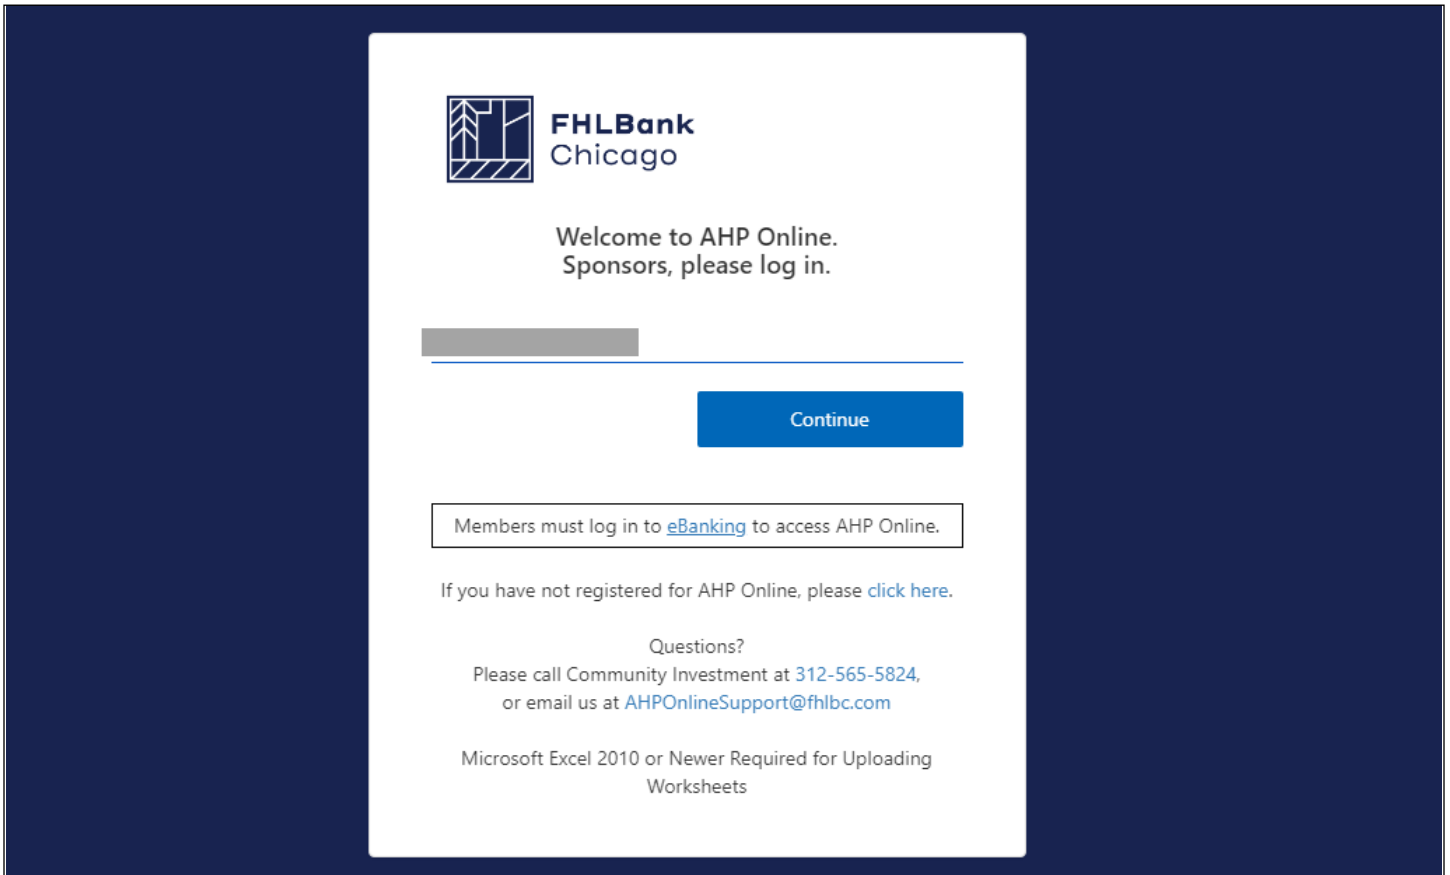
FHLBank
Chicago

Welcome to AHP Online.
Sponsors, please log in.

Continue

Members must log in to eBanking to access AHP Online.

If you have not registered for AHP Online, please click here.

Questions?
Please call Community Investment at 312-565-5824,
or email us at AHPOnlineSupport@fhlbc.com

Microsoft Excel 2010 or Newer Required for Uploading Worksheets